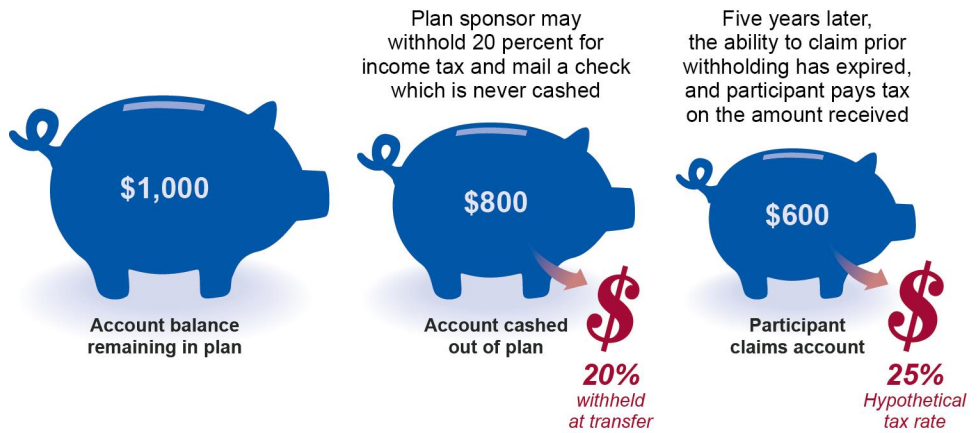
$1,000

Account balance remaining in plan

Plan sponsor may withhold 20 percent for income tax and mail a check which is never cashed

$800

Account cashed out of plan

$

20%
withheld at transfer

Five years later, the ability to claim prior withholding has expired, and participant pays tax on the amount received

$600

Participant claims account

$

25%
Hypothetical tax rate